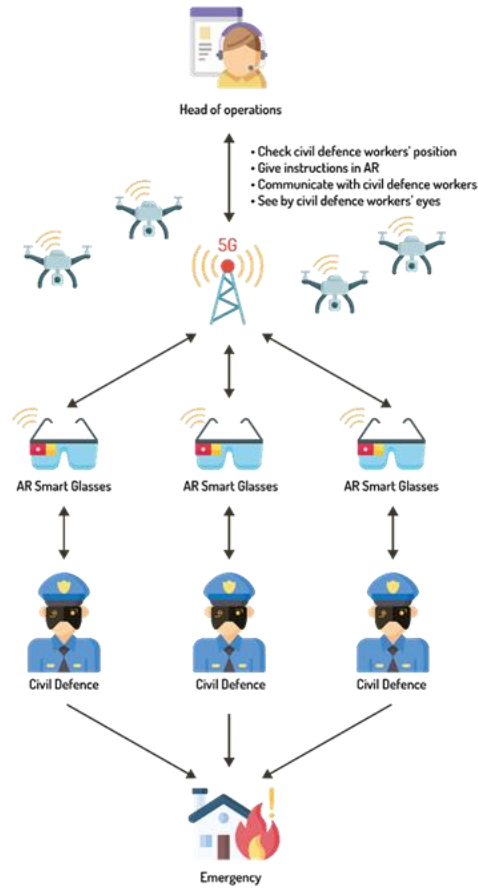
Head of operations

- Check civil defence workers' position
- Give instructions in AR
- Communicate with civil defence workers
- See by civil defence workers' eyes

5G

AR Smart Glasses

AR Smart Glasses

AR Smart Glasses

Civil Defence

Civil Defence

Civil Defence

Emergency